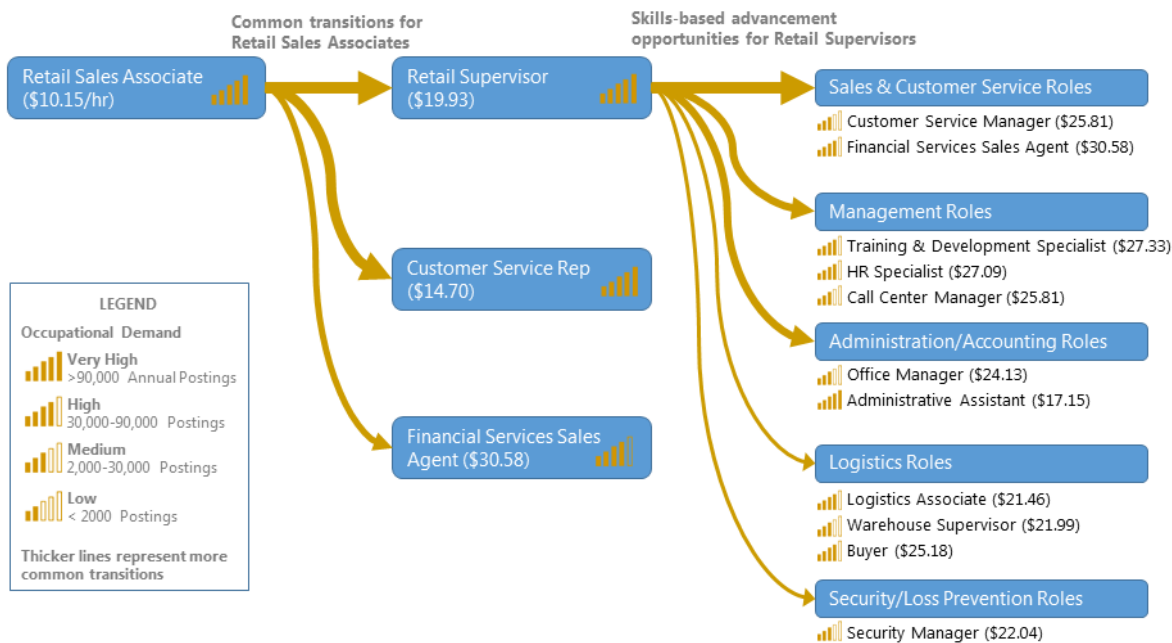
Common transitions for Retail Sales Associates

Skills-based advancement opportunities for Retail Supervisors

Retail Sales Associate ($10.15/hr)

Retail Supervisor ($19.93)

Customer Service Rep ($14.70)

Financial Services Sales Agent ($30.58)

Sales & Customer Service Roles
Customer Service Manager ($25.81)
Financial Services Sales Agent ($30.58)

Management Roles
Training & Development Specialist ($27.33)
HR Specialist ($27.09)
Call Center Manager ($25.81)

Administration/Accounting Roles
Office Manager ($24.13)
Administrative Assistant ($17.15)

Logistics Roles
Logistics Associate ($21.46)
Warehouse Supervisor ($21.99)
Buyer ($25.18)

Security/Loss Prevention Roles
Security Manager ($22.04)

LEGEND
Occupational Demand
Very High
>90,000 Annual Postings
High
30,000-90,000 Postings
Medium
2,000-30,000 Postings
Low
< 2000 Postings
Thicker lines represent more common transitions